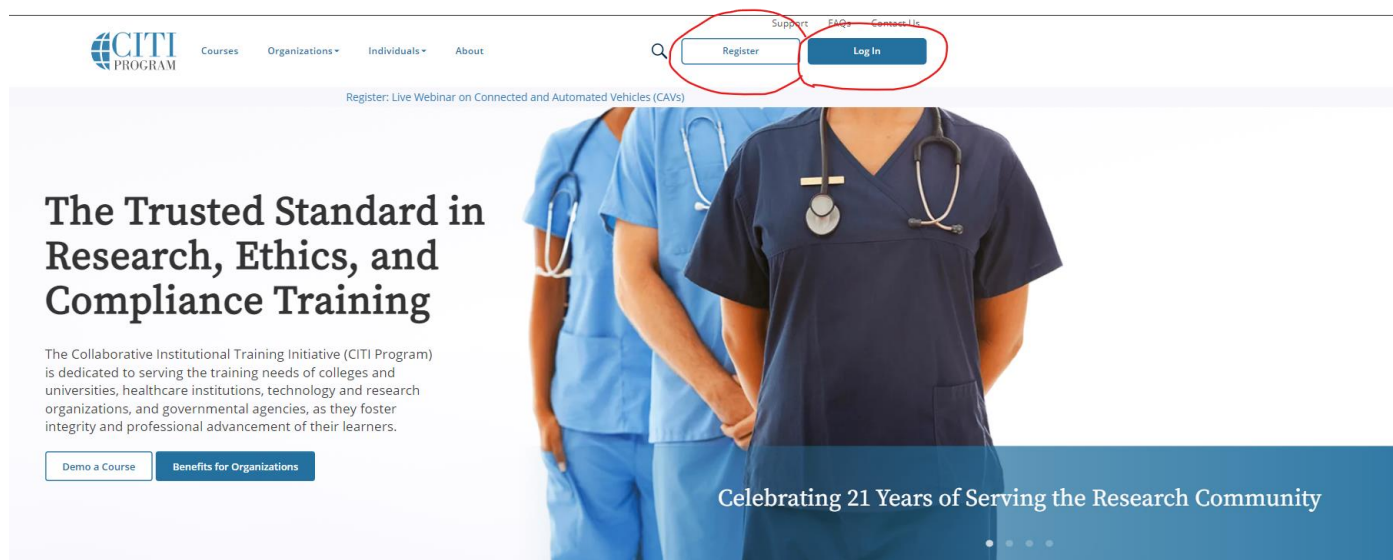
Support FAQs Contact Us

CITI PROGRAM Courses Organizations Individuals About Register Log In

Register: Live Webinar on Connected and Automated Vehicles (CAVs)

The Trusted Standard in Research, Ethics, and Compliance Training

The Collaborative Institutional Training Initiative (CITI Program) is dedicated to serving the training needs of colleges and universities, healthcare institutions, technology and research organizations, and governmental agencies, as they foster integrity and professional advancement of their learners.

Demo a Course Benefits for Organizations

Celebrating 21 Years of Serving the Research Community